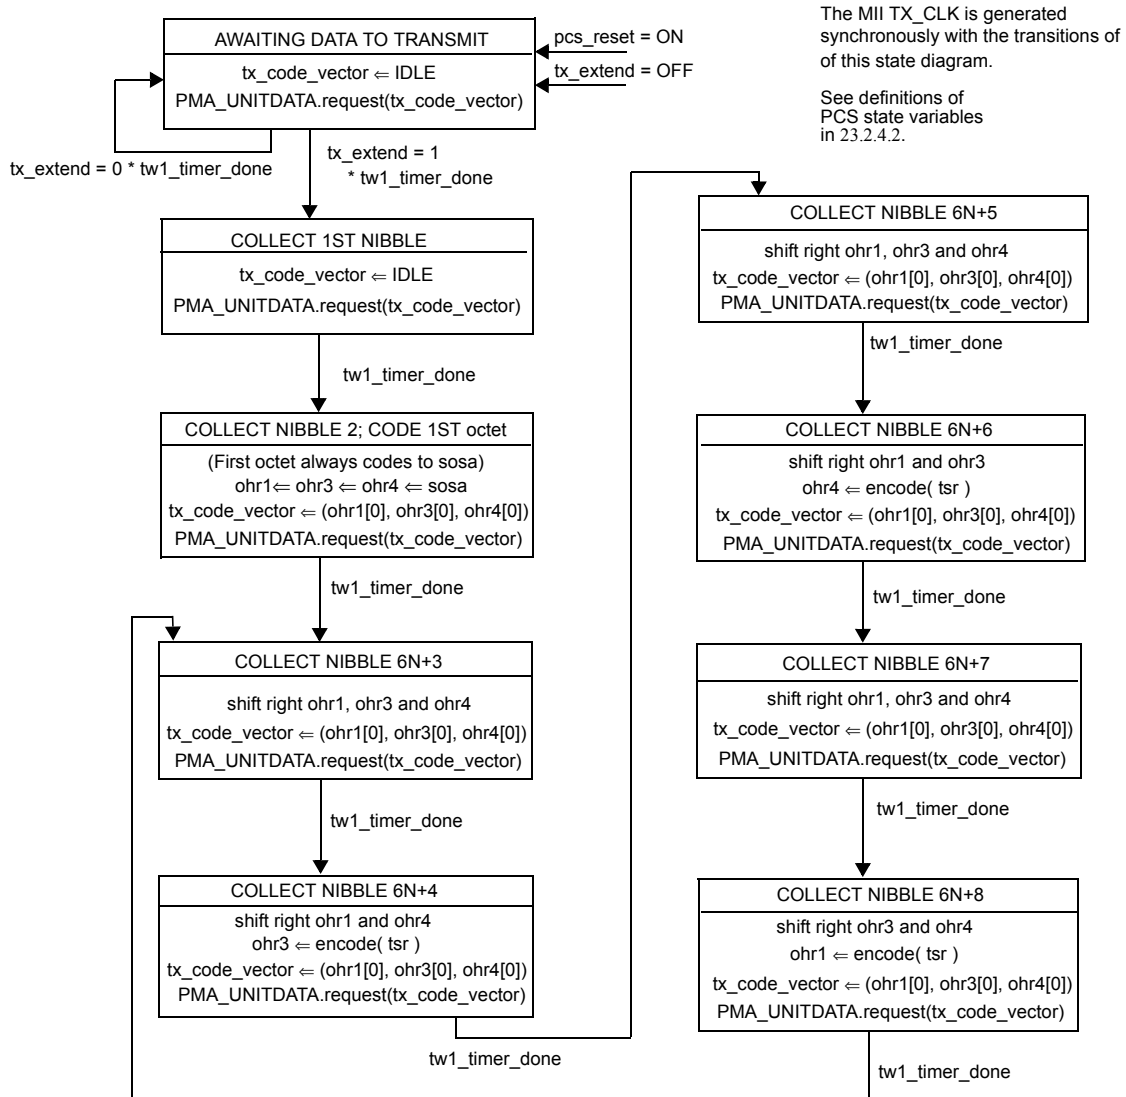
The MII TX_CLK is generated synchronously with the transitions of of this state diagram.

See definitions of PCS state variables in 23.2.4.2.

AWAITING DATA TO TRANSMIT
tx_code_vector $\Leftarrow$ IDLE
PMA_UNITDATA.request(tx_code_vector)

pcs_reset = ON

tx_extend = OFF

tx_extend = 0 * tw1_timer_done

tx_extend = 1 * tw1_timer_done

COLLECT 1ST NIBBLE
tx_code_vector $\Leftarrow$ IDLE
PMA_UNITDATA.request(tx_code_vector)

tw1_timer_done

COLLECT NIBBLE 2; CODE 1ST octet
(First octet always codes to sosa)
ohr1$\Leftarrow$ ohr3 $\Leftarrow$ ohr4 $\Leftarrow$ sosa
tx_code_vector $\Leftarrow$ (ohr1[0], ohr3[0], ohr4[0])
PMA_UNITDATA.request(tx_code_vector)

tw1_timer_done

COLLECT NIBBLE 6N+3
shift right ohr1, ohr3 and ohr4
tx_code_vector $\Leftarrow$ (ohr1[0], ohr3[0], ohr4[0])
PMA_UNITDATA.request(tx_code_vector)

tw1_timer_done

COLLECT NIBBLE 6N+4
shift right ohr1 and ohr4
ohr3 $\Leftarrow$ encode( tsr )
tx_code_vector $\Leftarrow$ (ohr1[0], ohr3[0], ohr4[0])
PMA_UNITDATA.request(tx_code_vector)

tw1_timer_done

COLLECT NIBBLE 6N+5
shift right ohr1, ohr3 and ohr4
tx_code_vector $\Leftarrow$ (ohr1[0], ohr3[0], ohr4[0])
PMA_UNITDATA.request(tx_code_vector)

tw1_timer_done

COLLECT NIBBLE 6N+6
shift right ohr1 and ohr3
ohr4 $\Leftarrow$ encode( tsr )
tx_code_vector $\Leftarrow$ (ohr1[0], ohr3[0], ohr4[0])
PMA_UNITDATA.request(tx_code_vector)

tw1_timer_done

COLLECT NIBBLE 6N+7
shift right ohr1, ohr3 and ohr4
tx_code_vector $\Leftarrow$ (ohr1[0], ohr3[0], ohr4[0])
PMA_UNITDATA.request(tx_code_vector)

tw1_timer_done

COLLECT NIBBLE 6N+8
shift right ohr3 and ohr4
ohr1 $\Leftarrow$ encode( tsr )
tx_code_vector $\Leftarrow$ (ohr1[0], ohr3[0], ohr4[0])
PMA_UNITDATA.request(tx_code_vector)

tw1_timer_done